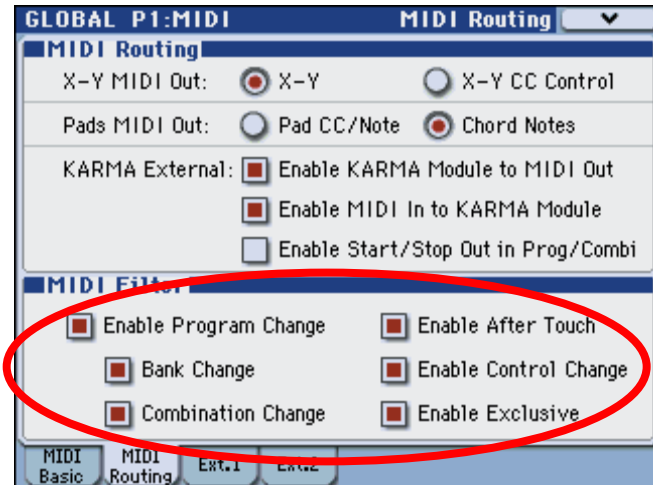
GLOBAL P1:MIDI
MIDI Routing

MIDI Routing
X-Y MIDI Out: X-Y X-Y CC Control
Pads MIDI Out: Pad CC/Note Chord Notes
KARMA External: Enable KARMA Module to MIDI Out
Enable MIDI In to KARMA Module
Enable Start/Stop Out in Prog/Combi

MIDI Filter
Enable Program Change
Bank Change
Combination Change
Enable After Touch
Enable Control Change
Enable Exclusive

MIDI Basic
MIDI Routing
Ext.1
Ext.2